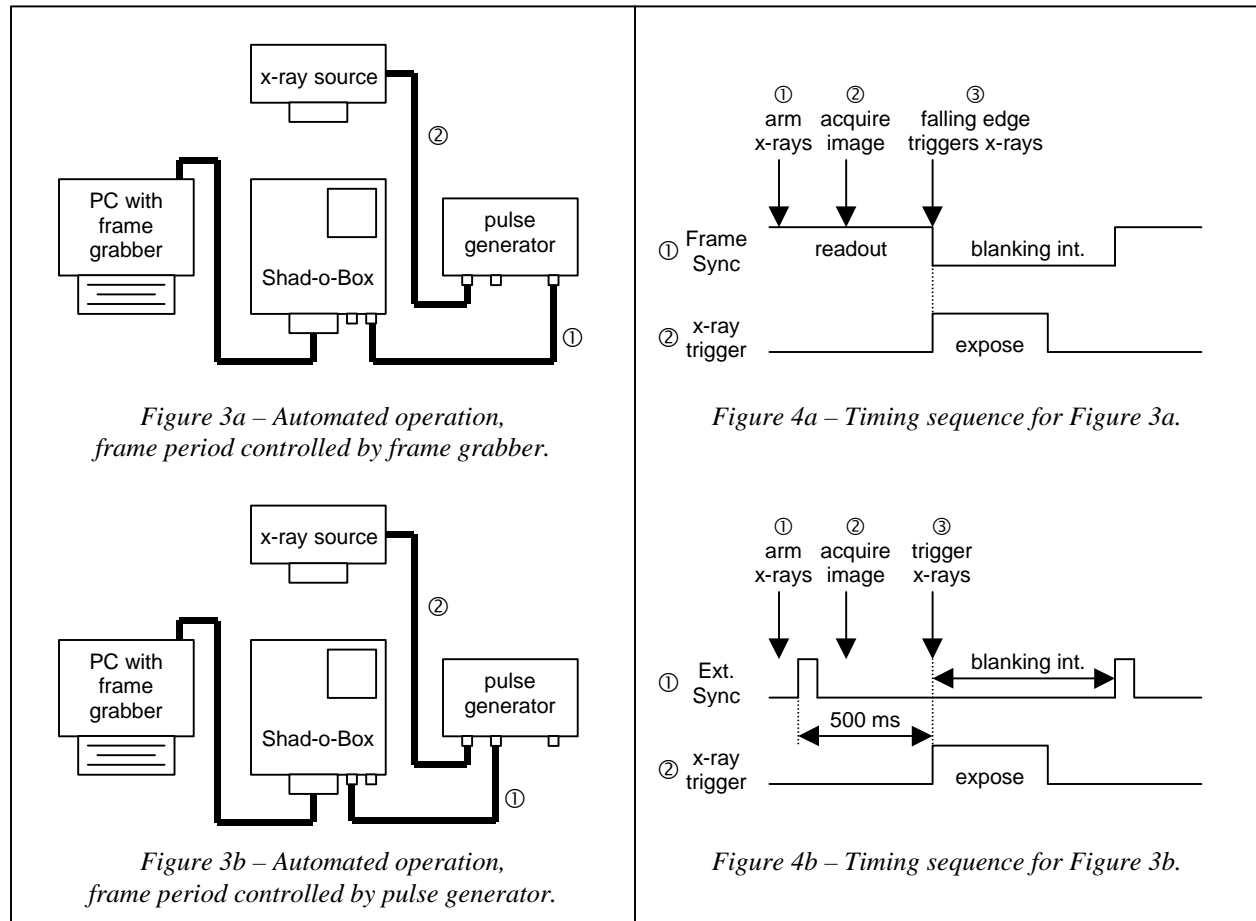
x-ray source

②

PC with frame grabber

Shad-o-Box

pulse generator

①

*Figure 3a – Automated operation, frame period controlled by frame grabber.*

① arm x-rays

② acquire image

③ falling edge triggers x-rays

① Frame Sync

readout

blanking int.

② x-ray trigger

expose

*Figure 4a – Timing sequence for Figure 3a.*

x-ray source

②

PC with frame grabber

Shad-o-Box

pulse generator

①

*Figure 3b – Automated operation, frame period controlled by pulse generator.*

① arm x-rays

② acquire image

③ trigger x-rays

① Ext. Sync

blanking int.

500 ms

② x-ray trigger

expose

*Figure 4b – Timing sequence for Figure 3b.*